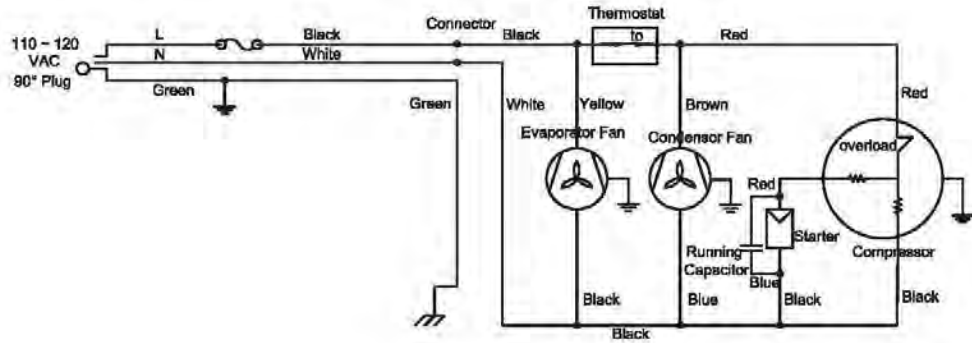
110 ~ 120 VAC 90° Plug

L

N

Green

Black

White

Connector

Black

Thermostat

to

Red

Green

White

Yellow

Brown

Red

Evaporator Fan

Condensor Fan

overload

Red

Starter

Running Capacitor

Compressor

Blue

Black

Blue

Black

Black

Black